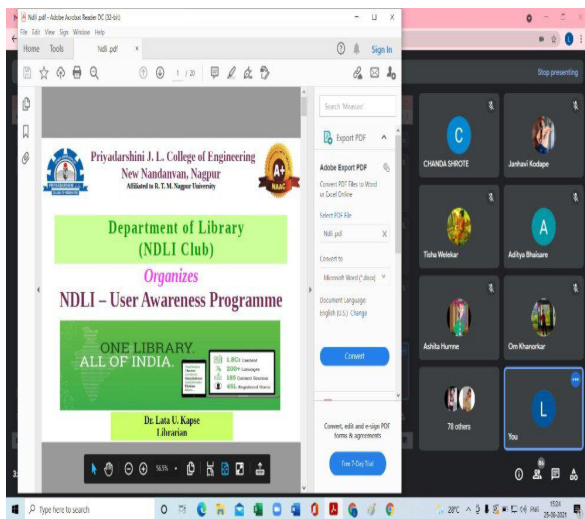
Ndli .pdf - Adobe Acrobat Reader DC (32-bit)

File Edit View Sign Window Help

Home Tools Ndli .pdf ×

Sign In

1 / 20

Search 'Mission'

Export PDF

Adobe Export PDF

Convert PDF Files to Word or Excel Online

Select PDF File

Ndli .pdf

Convert to

Microsoft Word (*.docx)

Document Language:
English (U.S.) Change

Convert

Convert, edit and e-sign PDF forms & agreements

Free 7-Day Trial

Priyadarshini J. L. College of Engineering
New Nandanvan, Nagpur
Affiliated to R. T. M. Nagpur University

A+ NAAC

Department of Library
(NDLI Club)

Organizes

NDLI – User Awareness Programme

ONE LIBRARY.
ALL OF INDIA.

1.8Cr Content
200+ Languages
185 Content Sources
45L Registered Users

Dr. Lata U. Kapse
Librarian

56.3%

Stop presenting

C
CHANDA SHROTE

Janhavi Kodape

Tisha Welekar

A
Aditya Bhaisare

Ashita Humne

Om Khanorkar

78 others

L
You

Type here to search

28°C

25-08-2021